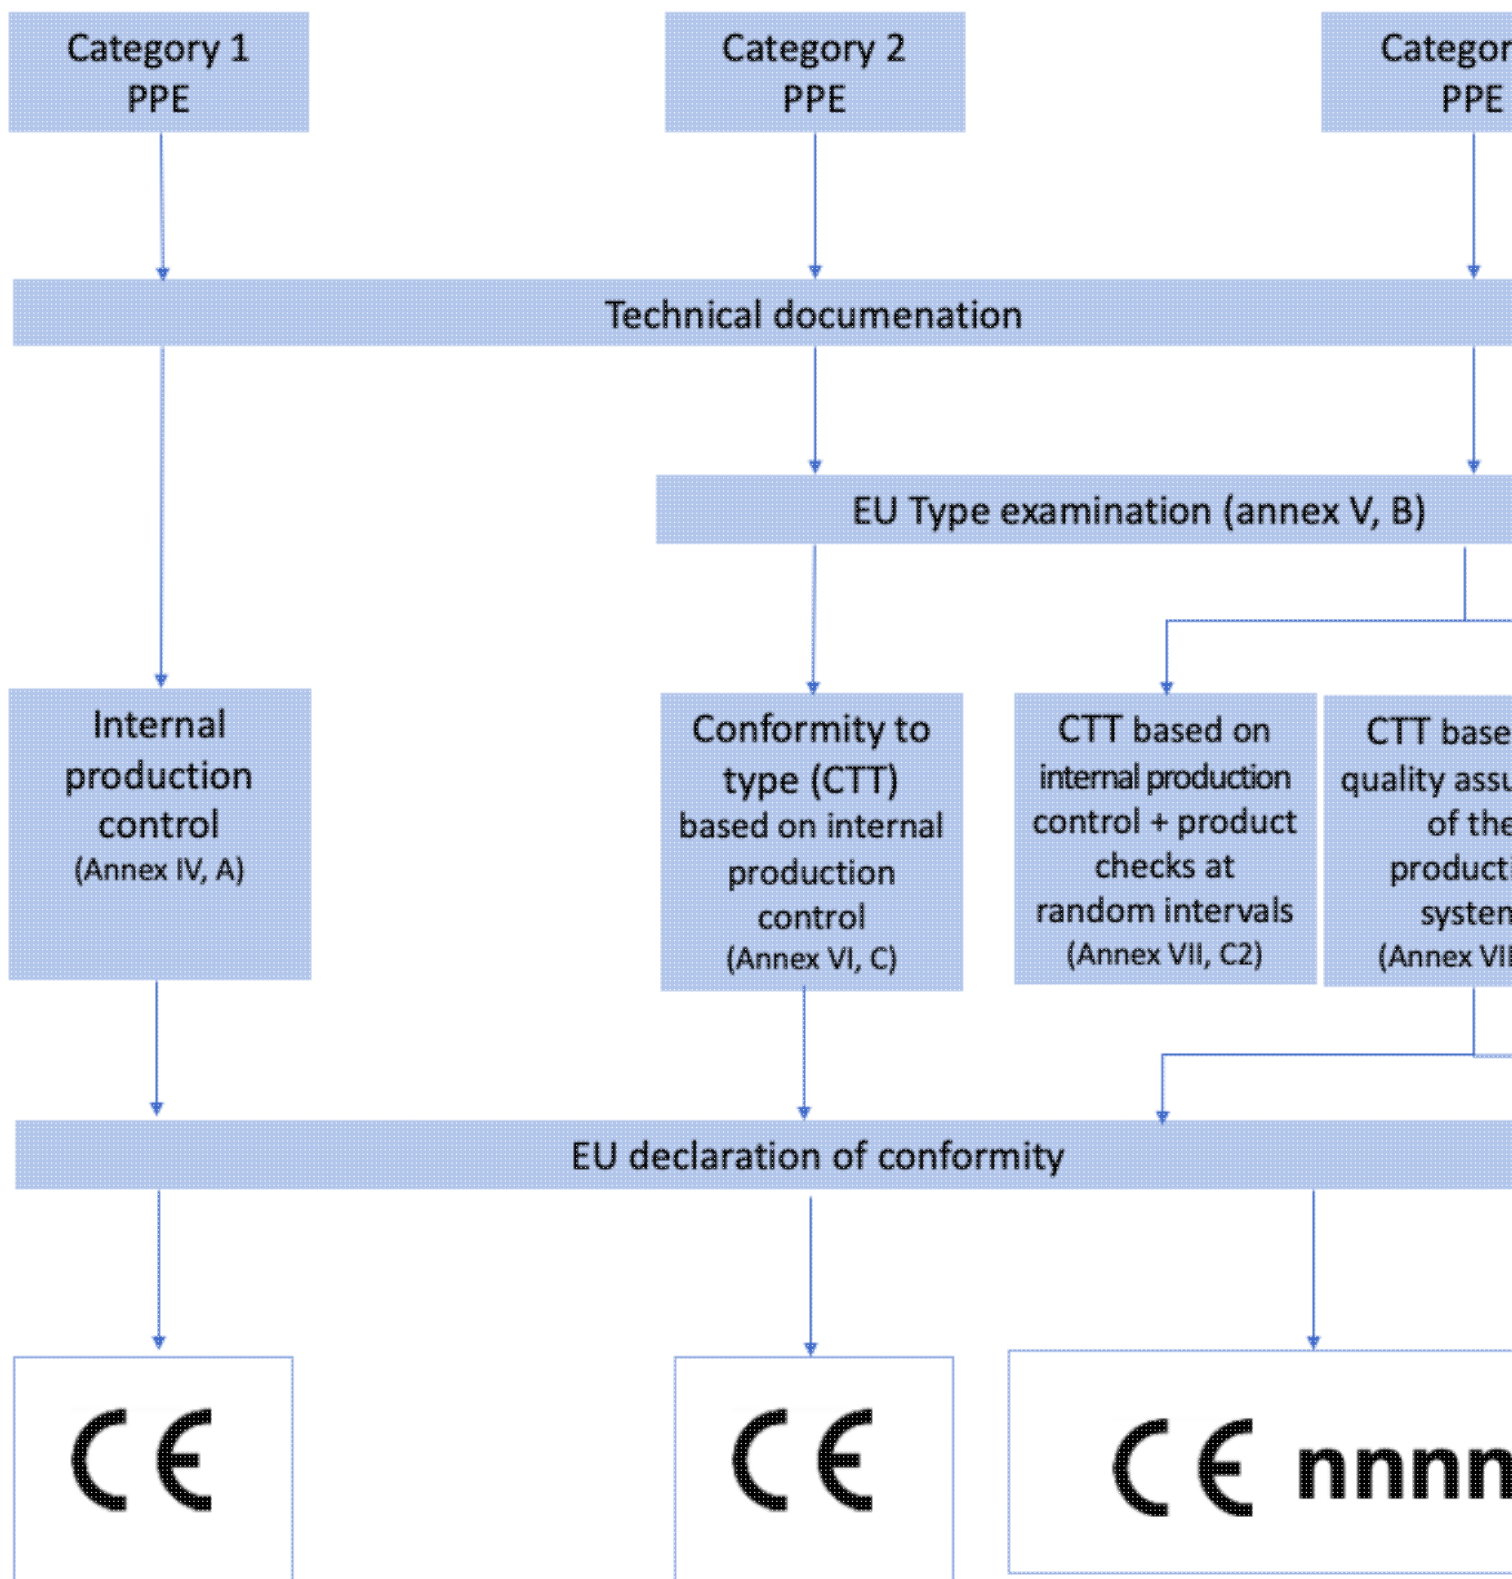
Category 1
PPE

Category 2
PPE

Categor
PPE

Technical documenation

EU Type examination (annex V, B)

Internal production control
(Annex IV, A)

Conformity to type (CTT) based on internal production control
(Annex VI, C)

CTT based on internal production control + product checks at random intervals
(Annex VII, C2)

CTT base
quality assu
of the
product
systen
(Annex VII

EU declaration of conformity

CE

CE

CE nnnn